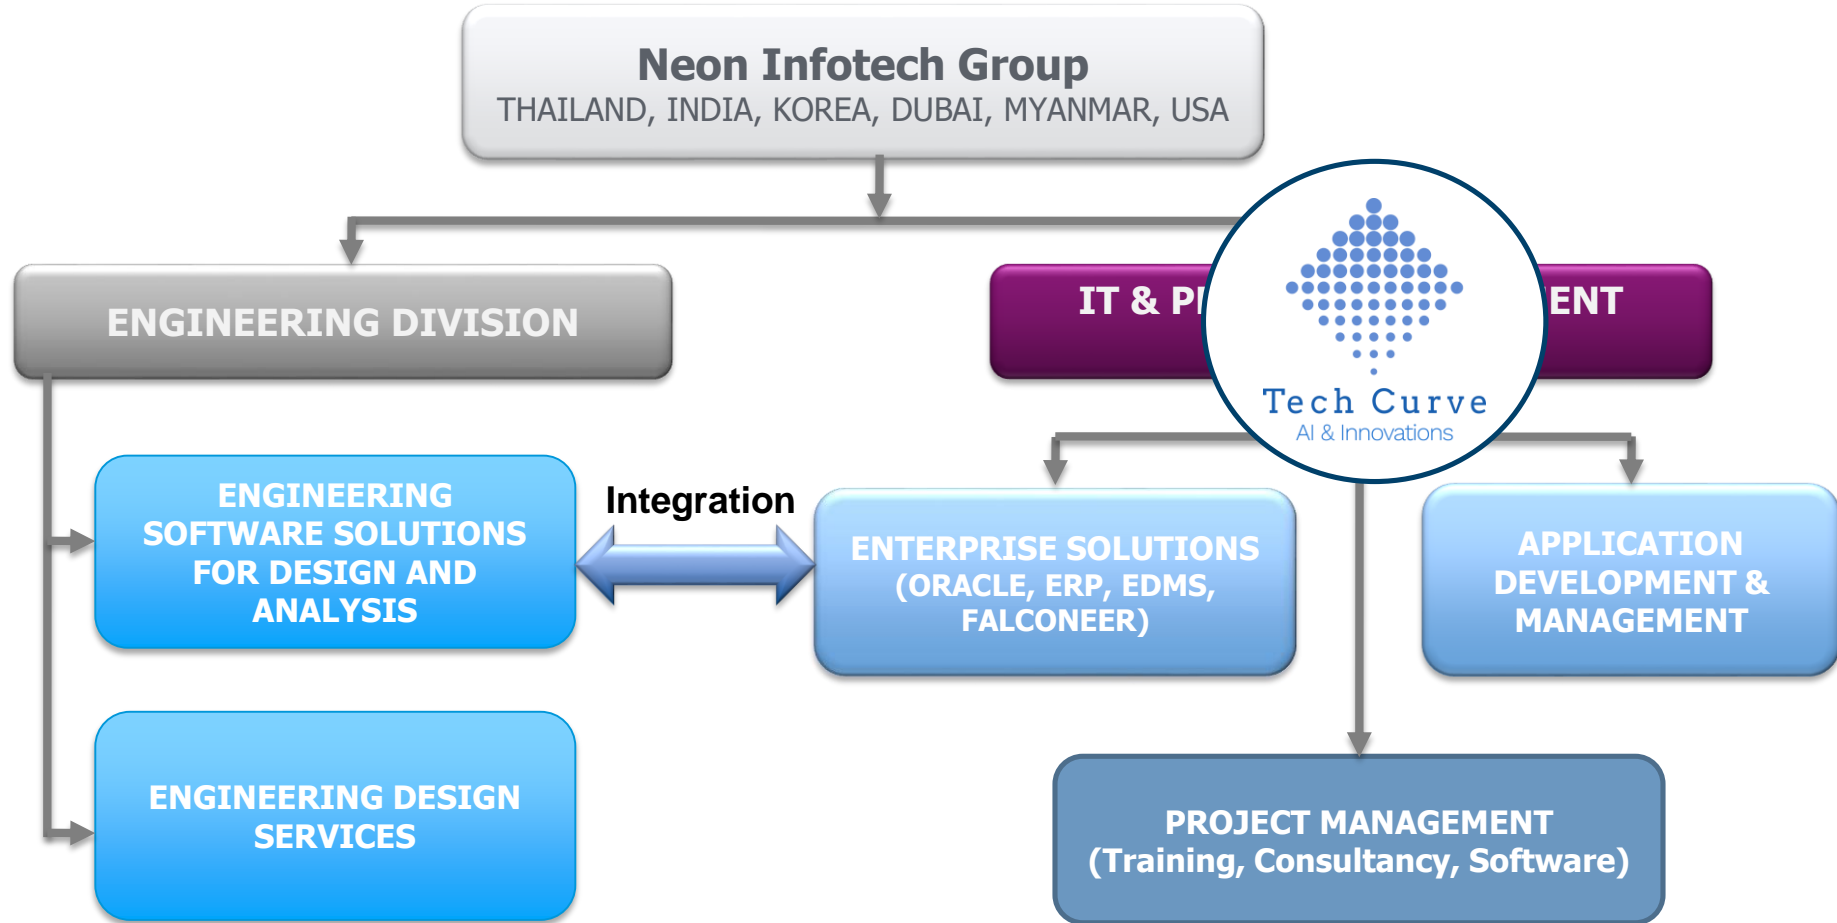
Neon Infotech Group
THAILAND, INDIA, KOREA, DUBAI, MYANMAR, USA

ENGINEERING DIVISION

IT & P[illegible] ENT

Tech Curve
AI & Innovations

ENGINEERING SOFTWARE SOLUTIONS FOR DESIGN AND ANALYSIS

Integration

ENTERPRISE SOLUTIONS (ORACLE, ERP, EDMS, FALCONEER)

APPLICATION DEVELOPMENT & MANAGEMENT

ENGINEERING DESIGN SERVICES

PROJECT MANAGEMENT (Training, Consultancy, Software)